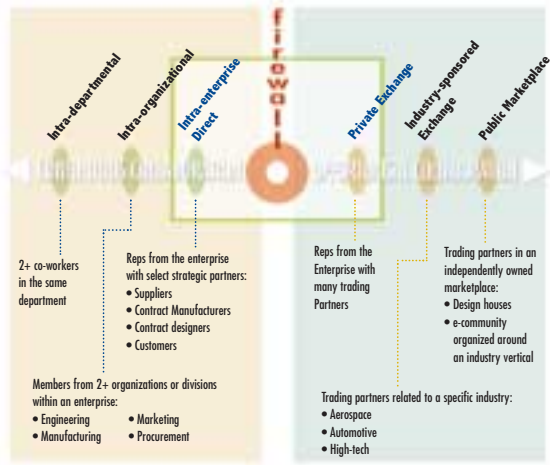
Firewall

Intra-departmental

Intra-organizational

Intra-enterprise Direct

Private Exchange

Industry-sponsored Exchange

Public Marketplace

2+ co-workers in the same department

Reps from the enterprise with select strategic partners:
• Suppliers
• Contract Manufacturers
• Contract designers
• Customers

Reps from the Enterprise with many trading Partners

Trading partners in an independently owned marketplace:
• Design houses
• e-community organized around an industry vertical

Members from 2+ organizations or divisions within an enterprise:
• Engineering
• Manufacturing
• Marketing
• Procurement

Trading partners related to a specific industry:
• Aerospace
• Automotive
• High-tech